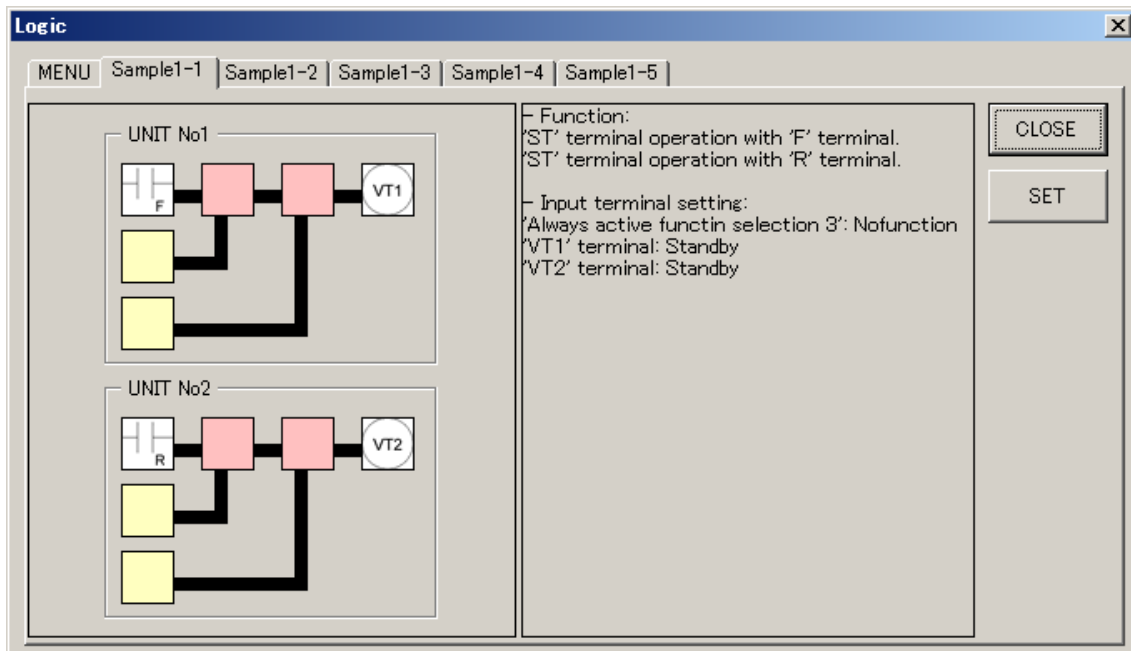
Logic

MENU | Sample1-1 | Sample1-2 | Sample1-3 | Sample1-4 | Sample1-5

UNIT No1

F

VT1

UNIT No2

R

VT2

- Function:
'ST' terminal operation with 'F' terminal.
'ST' terminal operation with 'R' terminal.

- Input terminal setting:
'Always active functin selection 3': Nofunction
'VT1' terminal: Standby
'VT2' terminal: Standby

CLOSE

SET